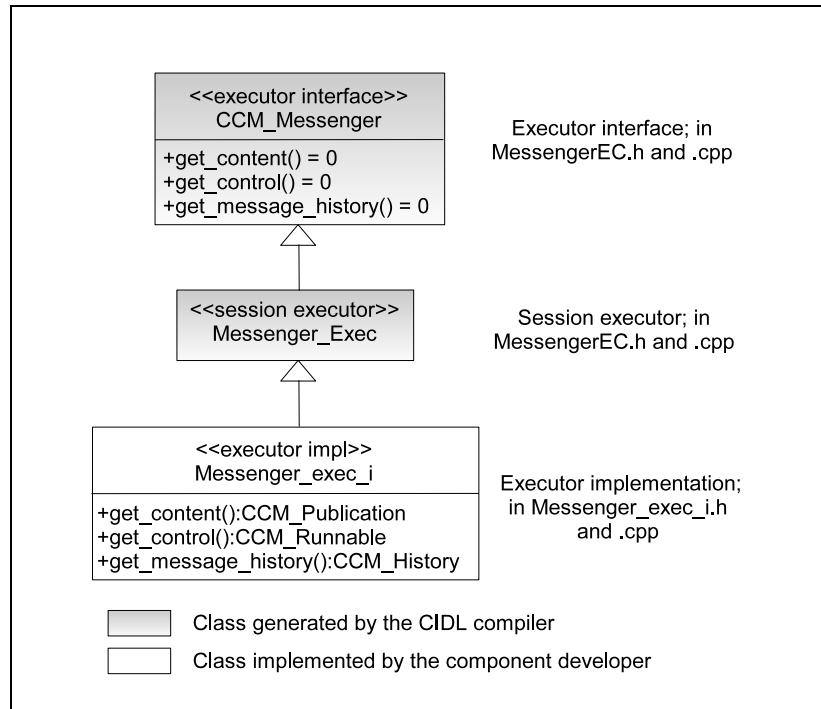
<<executor interface>>
CCM_Messenger

+get_content() = 0
+get_control() = 0
+get_message_history() = 0

Executor interface; in MessengerEC.h and .cpp

<<session executor>>
Messenger_Exec

Session executor; in MessengerEC.h and .cpp

<<executor impl>>
Messenger_exec_i

+get_content():CCM_Publication
+get_control():CCM_Runnable
+get_message_history():CCM_History

Executor implementation; in Messenger_exec_i.h and .cpp

Class generated by the CIDL compiler

Class implemented by the component developer